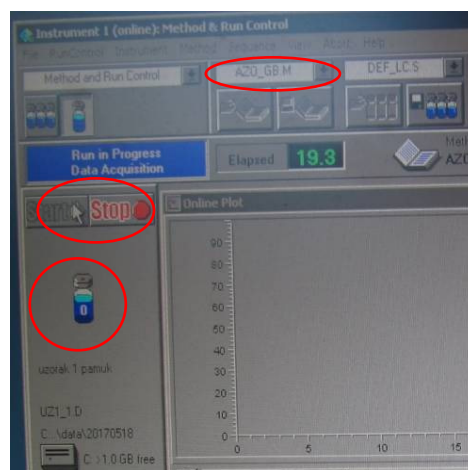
Instrument 1 (online): Method & Run Control

Run Control Instrument Method Sequence View Abort Help

Method and Run Control

AZO_GB.M

DEF_LC.S

Run in Progress
Data Acquisition

Elapsed 19.3

Meth
AZO

Start Stop

Online Plot

90
80
70
60
50
40
30
20
10
0

0 5 10 15

0

uzorak 1 pamuk

UZ1_1.D

C:\data\20170518

C:>1.0 GB free